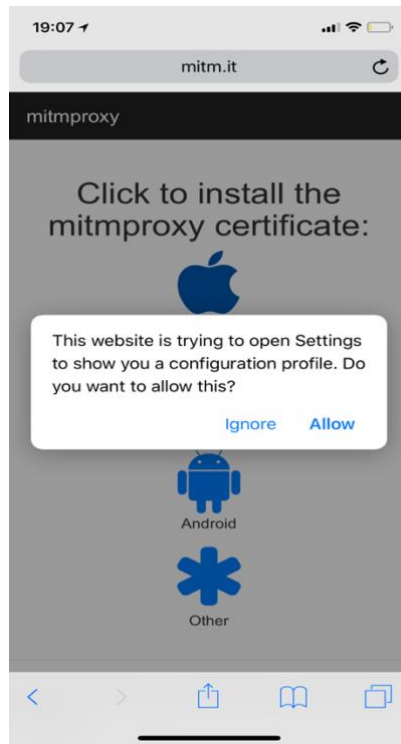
19:07

mitm.it

mitmproxy

Click to install the mitmproxy certificate:

This website is trying to open Settings to show you a configuration profile. Do you want to allow this?

Ignore Allow

Android

Other